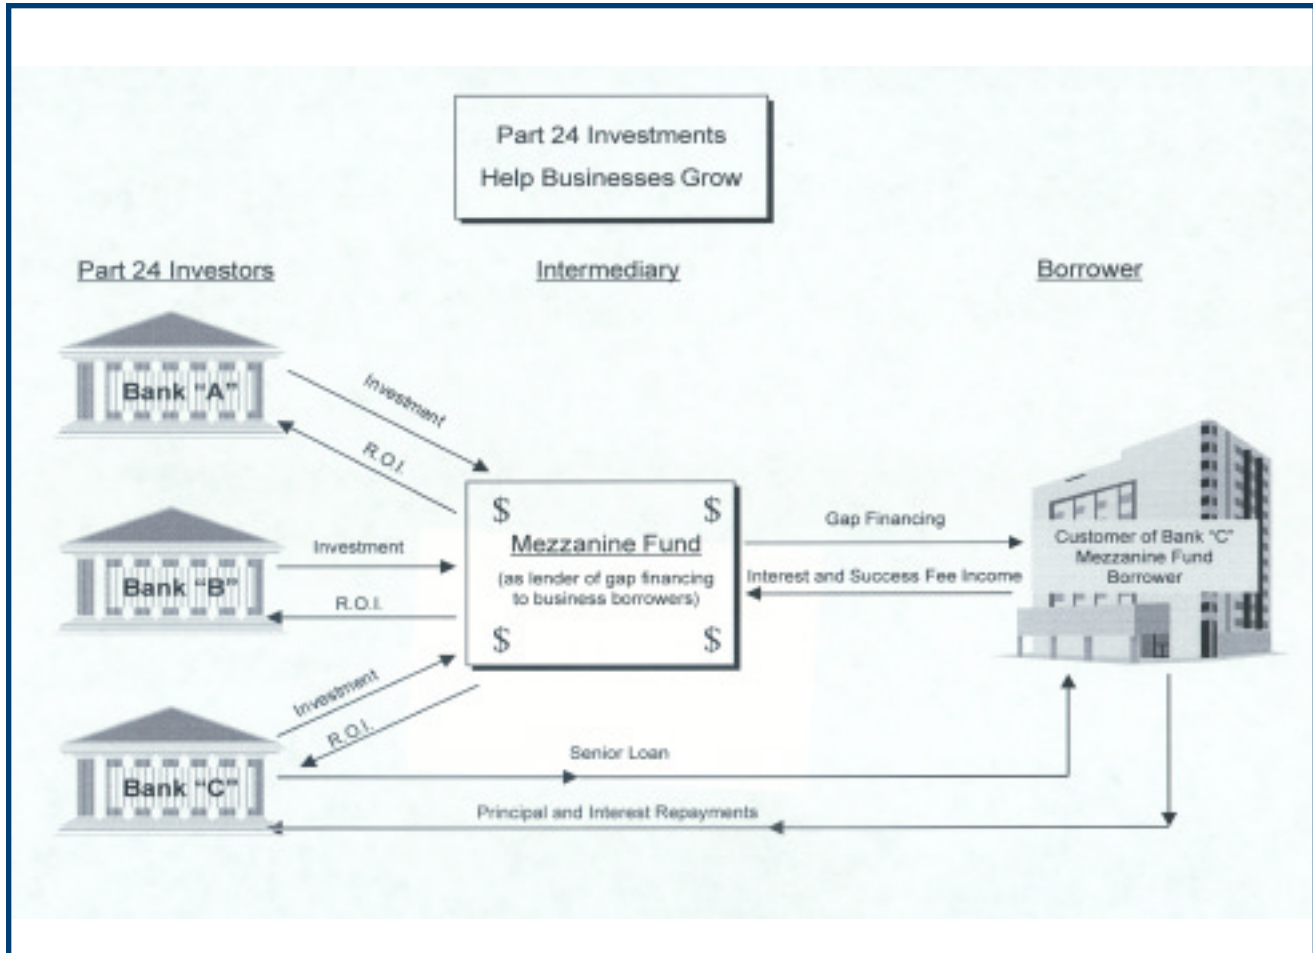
Part 24 Investments
Help Businesses Grow

Part 24 Investors

Intermediary

Borrower

Bank "A"

Investment

R.O.I.

Bank "B"

Investment

R.O.I.

Bank "C"

Investment

R.O.I.

$ $
Mezzanine Fund
(as lender of gap financing to business borrowers)
$ $

Gap Financing

Interest and Success Fee Income

Customer of Bank "C"
Mezzanine Fund
Borrower

Senior Loan

Principal and Interest Repayments